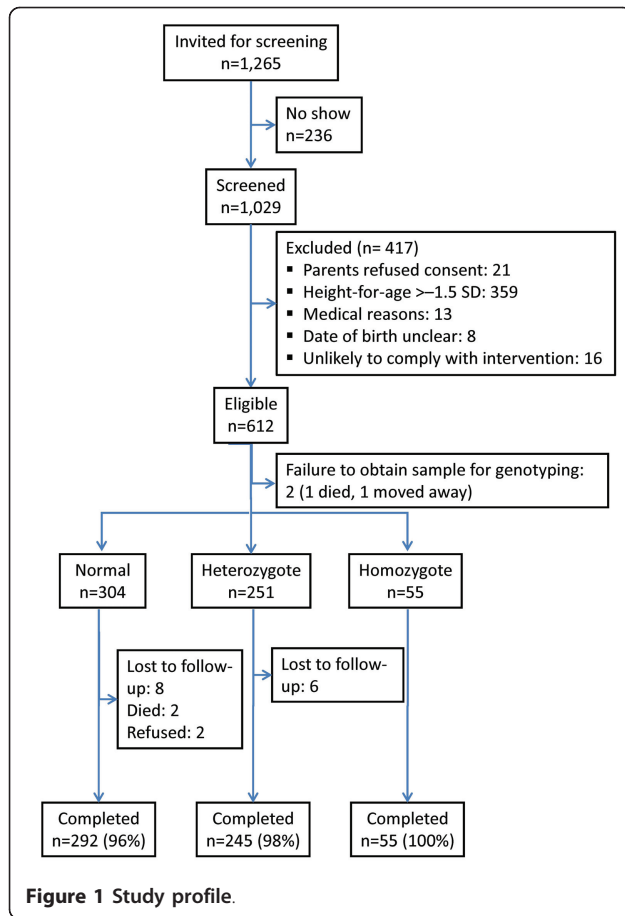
Invited for screening
n=1,265

No show
n=236

Screened
n=1,029

Excluded (n= 417)
▪ Parents refused consent: 21
▪ Height-for-age >–1.5 SD: 359
▪ Medical reasons: 13
▪ Date of birth unclear: 8
▪ Unlikely to comply with intervention: 16

Eligible
n=612

Failure to obtain sample for genotyping: 2 (1 died, 1 moved away)

Normal
n=304

Heterozygote
n=251

Homozygote
n=55

Lost to follow-up: 8
Died: 2
Refused: 2

Lost to follow-up: 6

Completed
n=292 (96%)

Completed
n=245 (98%)

Completed
n=55 (100%)

Figure 1 Study profile.